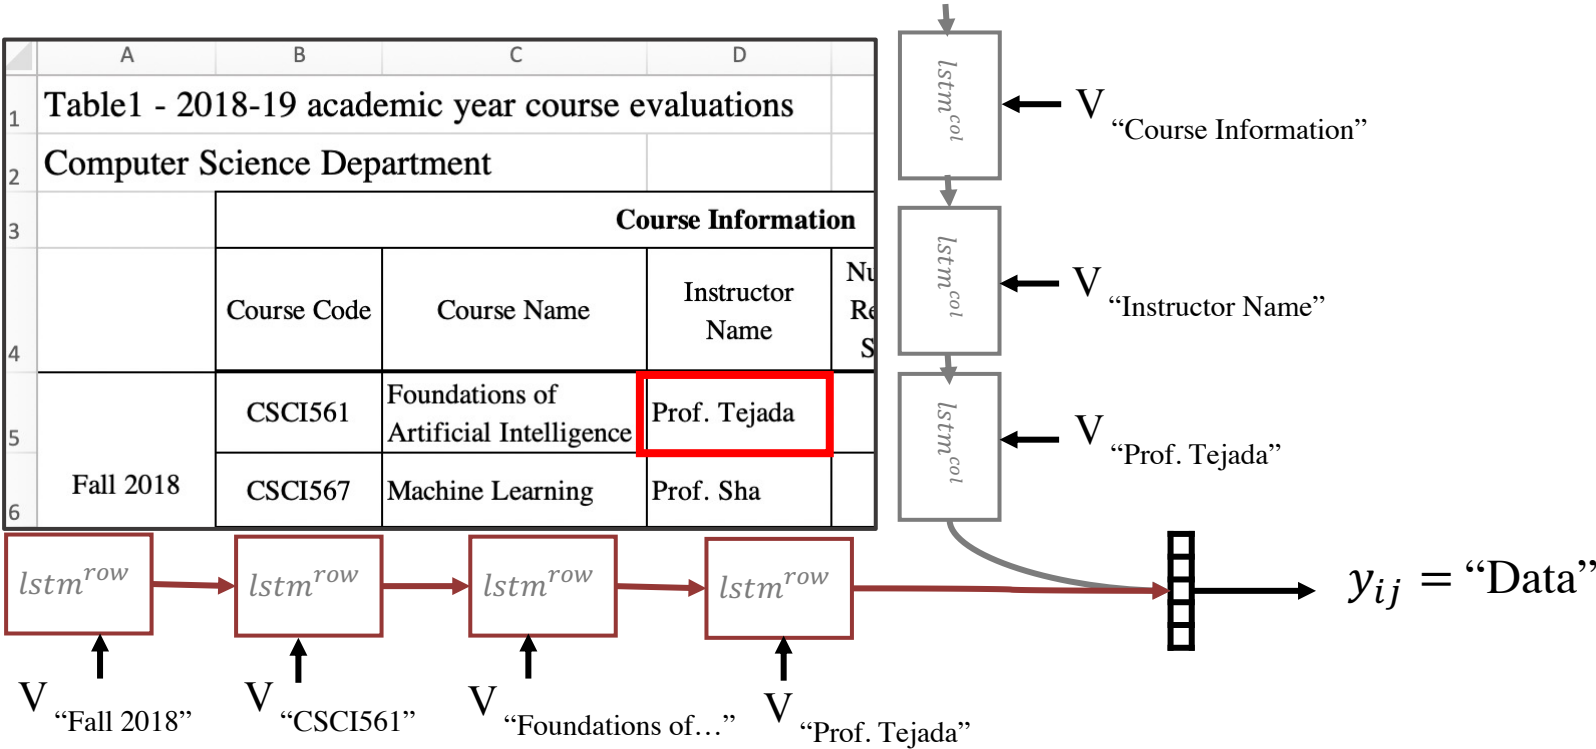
| | A | B | C | D | |
|---|---|---|---|---|---|
| 1 | Table1 - 2018-19 academic year course evaluations | | | | |
| 2 | Computer Science Department | | | | |
| 3 | | Course Information | | | |
| 4 | | Course Code | Course Name | Instructor Name | Nu Re S |
| 5 | | CSCI561 | Foundations of Artificial Intelligence | Prof. Tejada | |
| 6 | Fall 2018 | CSCI567 | Machine Learning | Prof. Sha | |

$lstm^{col}$ ← V “Course Information”

$lstm^{col}$ ← V “Instructor Name”

$lstm^{col}$ ← V “Prof. Tejada”

$lstm^{row}$ $lstm^{row}$ $lstm^{row}$ $lstm^{row}$

V “Fall 2018” V “CSCI561” V “Foundations of…” V “Prof. Tejada”

$y_{ij}$ = “Data”